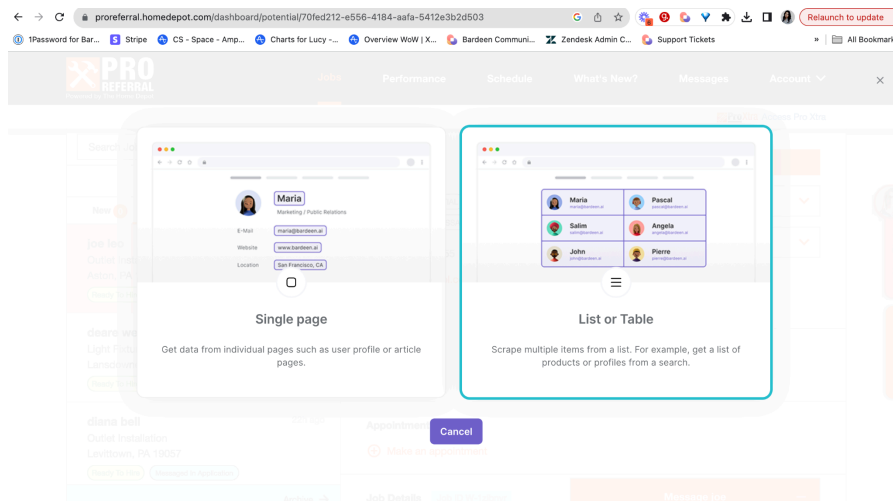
proreferral.homedepot.com/dashboard/potential/70fed212-e556-4184-aafa-5412e3b2d503

Relaunch to update

1Password for Bar... Stripe CS - Space - Amp... Charts for Lucy -... Overview WoW | X... Bardeen Communi... Zendesk Admin C... Support Tickets » All Bookmarks

PRO REFERRAL

Jobs Performance Schedule What's New? Messages Account

Maria
Marketing / Public Relations
E-Mail maria@bardeen.ai
Website www.bardeen.ai
Location San Francisco, CA

Single page

Get data from individual pages such as user profile or article pages.

| Maria maria@bardeen.ai | Pascal pascal@bardeen.ai |
|---|---|
| Salim salim@bardeen.ai | Angela angela@bardeen.ai |
| John john@bardeen.ai | Pierre pierre@bardeen.ai |

List or Table

Scrape multiple items from a list. For example, get a list of products or profiles from a search.

Cancel

diane bell
Outlet Installation
Levittown, PA 19057